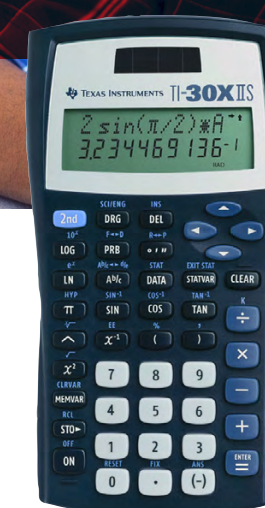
TEXAS INSTRUMENTS TI-30XIIS

2 sin(π/2)*A
3.234469136-1
RAD

SCI/ENG INS
2nd DRG DEL
$10^x$ F↔D R↔P
LOG PRB
$e^x$ STAT EXIT STAT
LN DATA STATVAR CLEAR
HYP $SIN^{-1}$ $COS^{-1}$ $TAN^{-1}$ K
π SIN COS TAN ÷
EE %
^ $x^{-1}$ ( ) ×
$x^2$ 7 8 9 −
CLRVAR
MEMVAR 4 5 6 +
RCL
STO▸ 1 2 3
OFF
ON
RESET FIX ANS ENTER
0 . (-) =